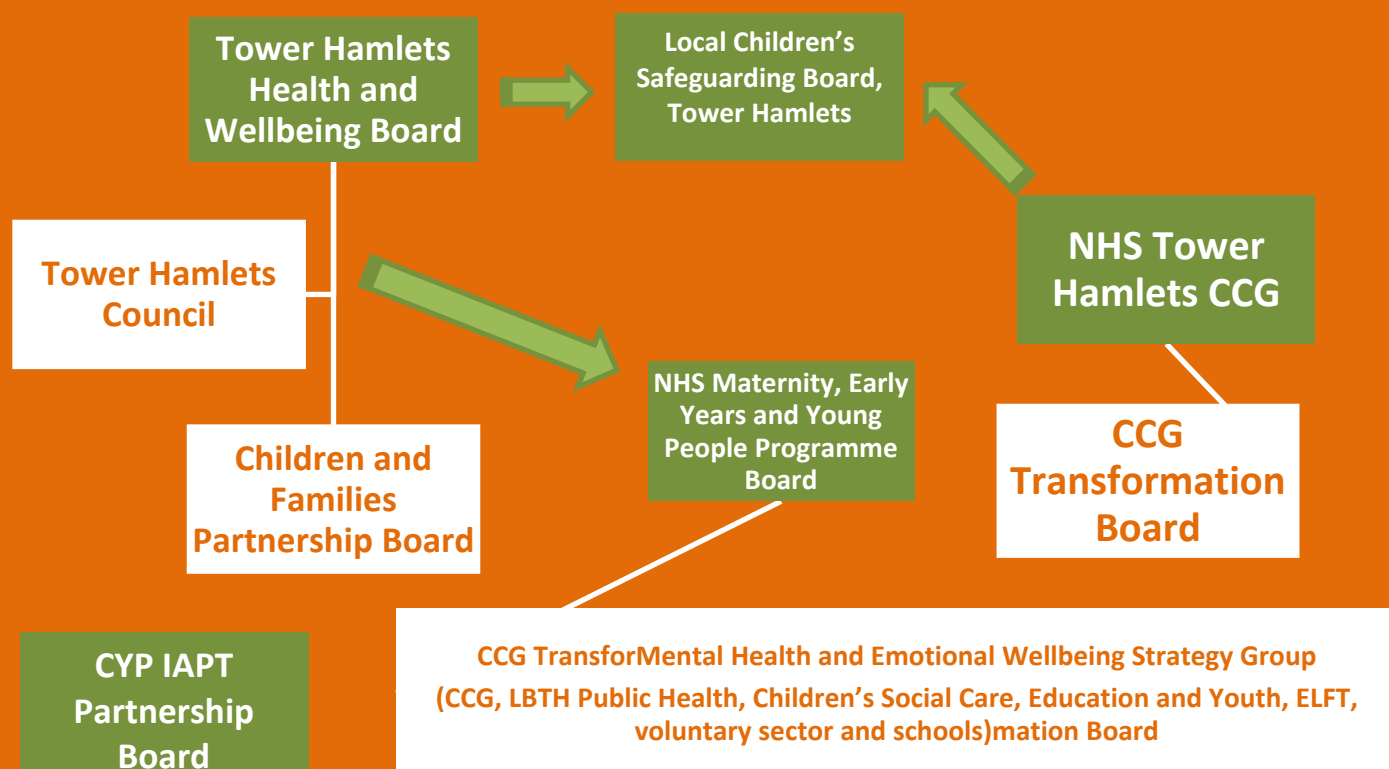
Tower Hamlets Health and Wellbeing Board

Local Children's Safeguarding Board, Tower Hamlets

Tower Hamlets Council

NHS Tower Hamlets CCG

NHS Maternity, Early Years and Young People Programme Board

Children and Families Partnership Board

CCG Transformation Board

CYP IAPT Partnership Board

CCG TransforMental Health and Emotional Wellbeing Strategy Group (CCG, LBTH Public Health, Children's Social Care, Education and Youth, ELFT, voluntary sector and schools)mation Board